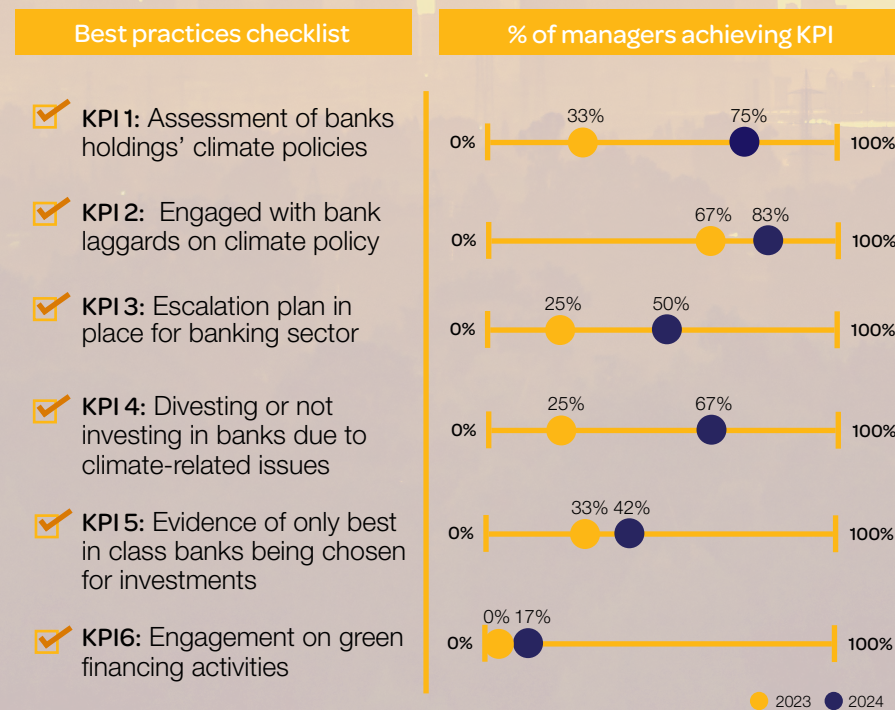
Best practices checklist

KPI 1: Assessment of banks holdings' climate policies

KPI 2: Engaged with bank laggards on climate policy

KPI 3: Escalation plan in place for banking sector

KPI 4: Divesting or not investing in banks due to climate-related issues

KPI 5: Evidence of only best in class banks being chosen for investments

KPI6: Engagement on green financing activities

% of managers achieving KPI

0% 33% 75% 100%

0% 67% 83% 100%

0% 25% 50% 100%

0% 25% 67% 100%

0% 33% 42% 100%

0% 0% 17% 100%

2023 2024